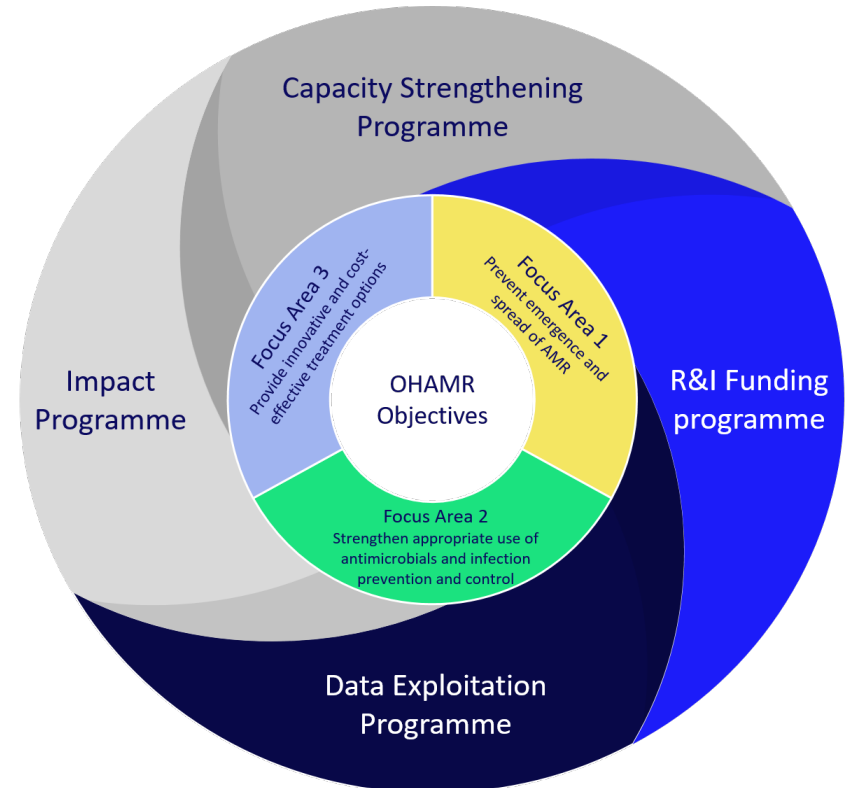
Capacity Strengthening Programme

R&I Funding programme

Data Exploitation Programme

Impact Programme

OHAMR Objectives

Focus Area 1
Prevent emergence and spread of AMR

Focus Area 2
Strengthen appropriate use of antimicrobials and infection prevention and control

Focus Area 3
Provide innovative and cost-effective treatment options